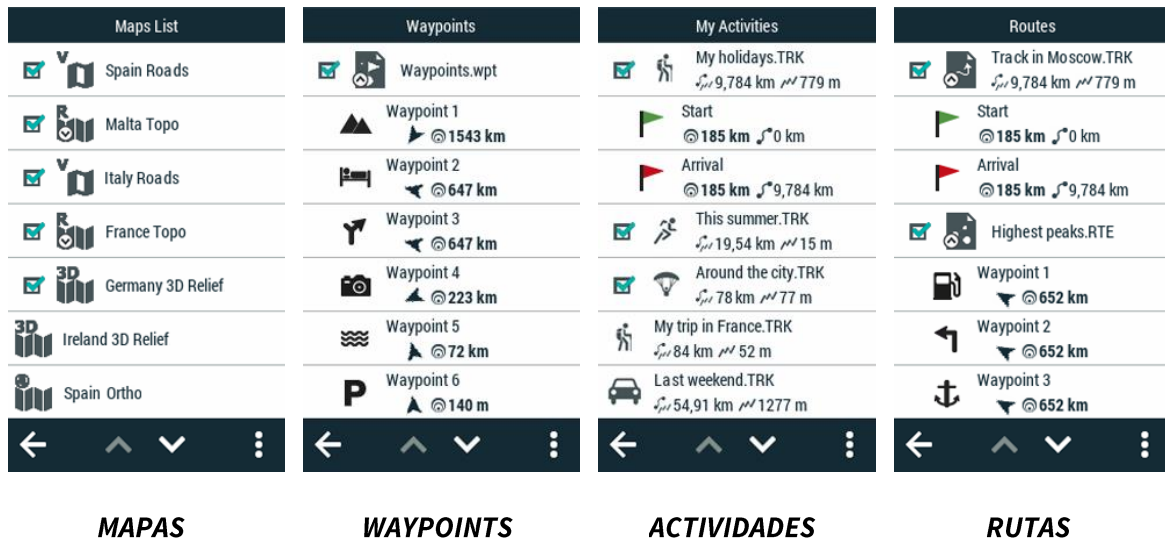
Maps List

Spain Roads

Malta Topo

Italy Roads

France Topo

Germany 3D Relief

Ireland 3D Relief

Spain Ortho

MAPAS

Waypoints

Waypoints.wpt

Waypoint 1
1543 km

Waypoint 2
647 km

Waypoint 3
647 km

Waypoint 4
223 km

Waypoint 5
72 km

Waypoint 6
140 m

WAYPOINTS

My Activities

My holidays.TRK
9,784 km 779 m

Start
185 km 0 km

Arrival
185 km 9,784 km

This summer.TRK
19,54 km 15 m

Around the city.TRK
78 km 77 m

My trip in France.TRK
84 km 52 m

Last weekend.TRK
54,91 km 1277 m

ACTIVIDADES

Routes

Track in Moscow.TRK
9,784 km 779 m

Start
185 km 0 km

Arrival
185 km 9,784 km

Highest peaks.RTE

Waypoint 1
652 km

Waypoint 2
652 km

Waypoint 3
652 km

RUTAS